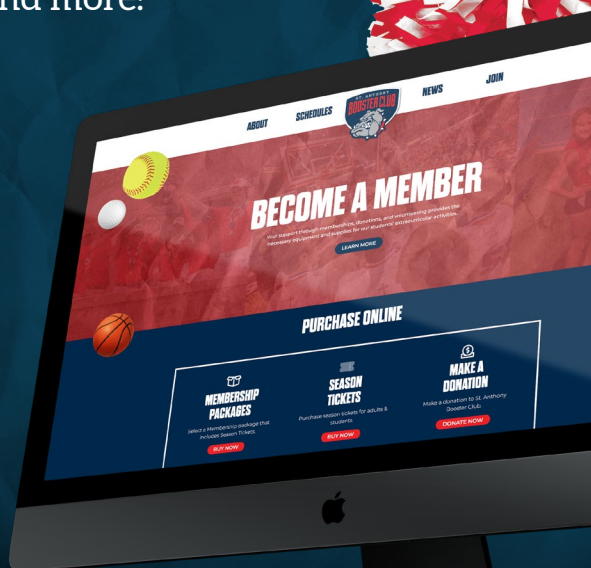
nd more.

ABOUT SCHEDULES ST. ANTHONY BOOSTER CLUB NEWS JOIN

BECOME A MEMBER

Your support through memberships, donations, and volunteering provides the necessary equipment and supplies for our students' extracurricular activities.

LEARN MORE

PURCHASE ONLINE

MEMBERSHIP PACKAGES

Select a Membership package that includes Season Tickets.

BUY NOW

SEASON TICKETS

Purchase season tickets for adults & students.

BUY NOW

MAKE A DONATION

Make a donation to St. Anthony Booster Club.

DONATE NOW